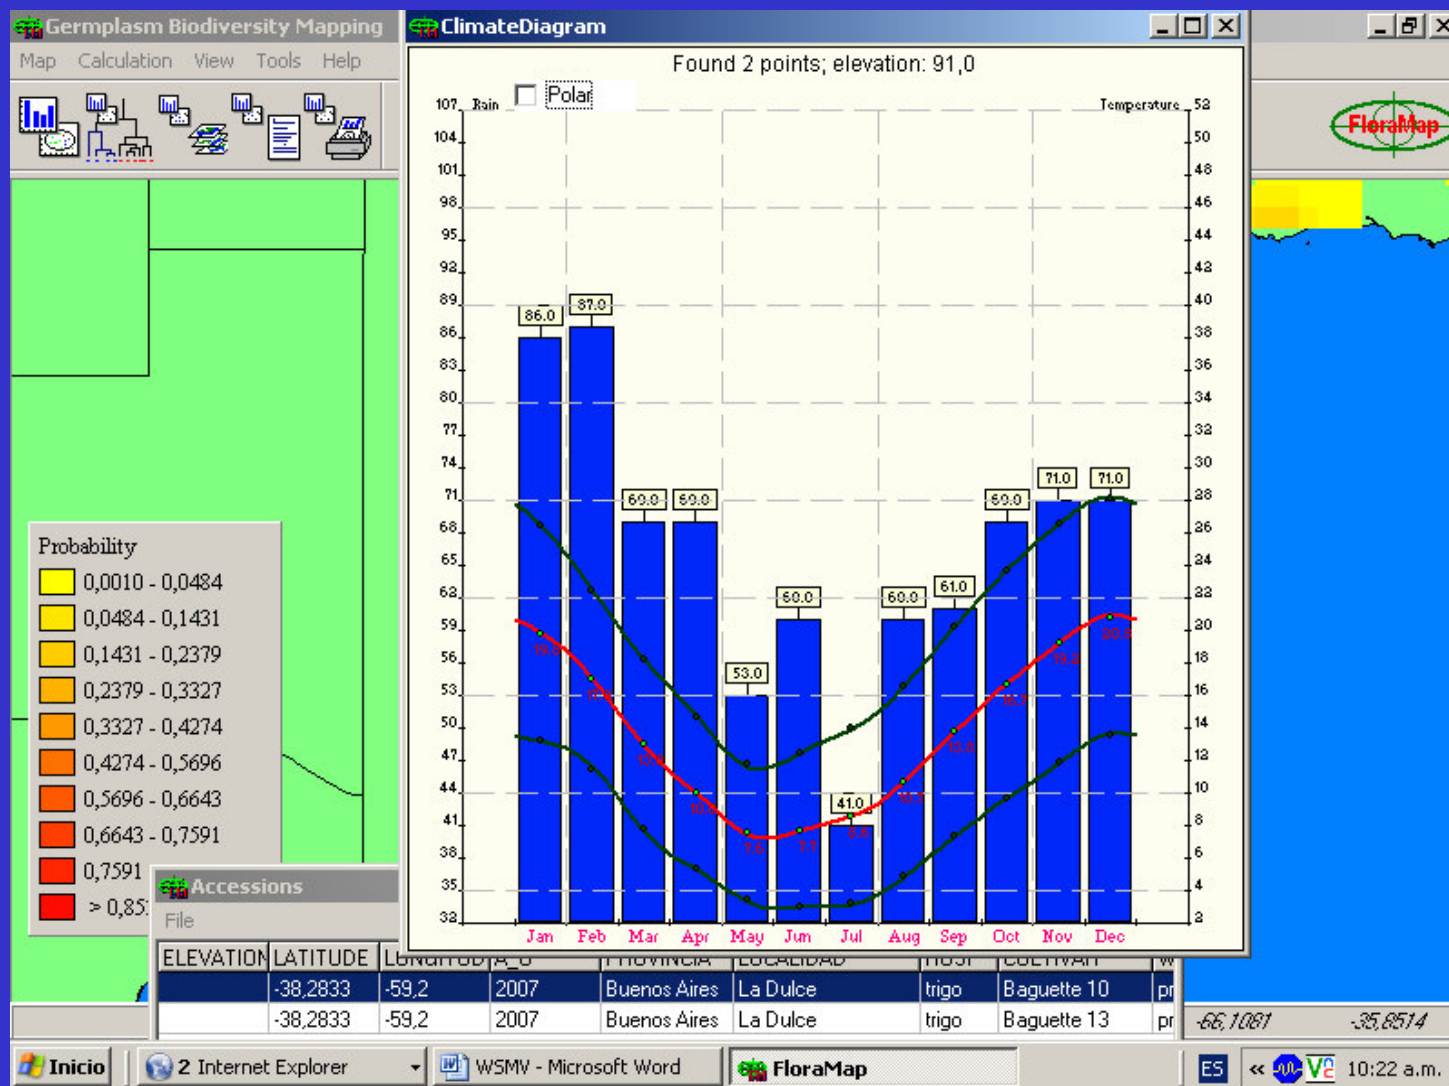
Germplasm Biodiversity Mapping

Map Calculation View Tools Help

ClimateDiagram

Found 2 points; elevation: 91,0

Polar

Rain

Temperature

107 104 101 98 95 92 89 86 83 80 77 74 71 68 65 62 59 56 53 50 47 44 41 38 35 32

52 50 48 46 44 42 40 38 36 34 32 30 28 26 24 22 20 18 16 14 12 10 8 6 4 2

86.0 87.0 69.0 69.0 53.0 60.0 41.0 60.0 61.0 69.0 71.0 71.0

Jan Feb Mar Apr May Jun Jul Aug Sep Oct Nov Dec

FloraMap

Probability

0,0010 - 0,0484
0,0484 - 0,1431
0,1431 - 0,2379
0,2379 - 0,3327
0,3327 - 0,4274
0,4274 - 0,5696
0,5696 - 0,6643
0,6643 - 0,7591
0,7591
> 0,85

Accessions

File

| ELEVATION | LATITUDE | LONGITUD | A_O | PROVINCIA | LOCALIDAD | HOST | CULTIVAR | W |
|---|---|---|---|---|---|---|---|---|
| | -38,2833 | -59,2 | 2007 | Buenos Aires | La Dulce | trigo | Baguette 10 | pr |
| | -38,2833 | -59,2 | 2007 | Buenos Aires | La Dulce | trigo | Baguette 13 | pr |

-66,1081 -35,8514

Inicio 2 Internet Explorer WSMV - Microsoft Word FloraMap ES 10:22 a.m.